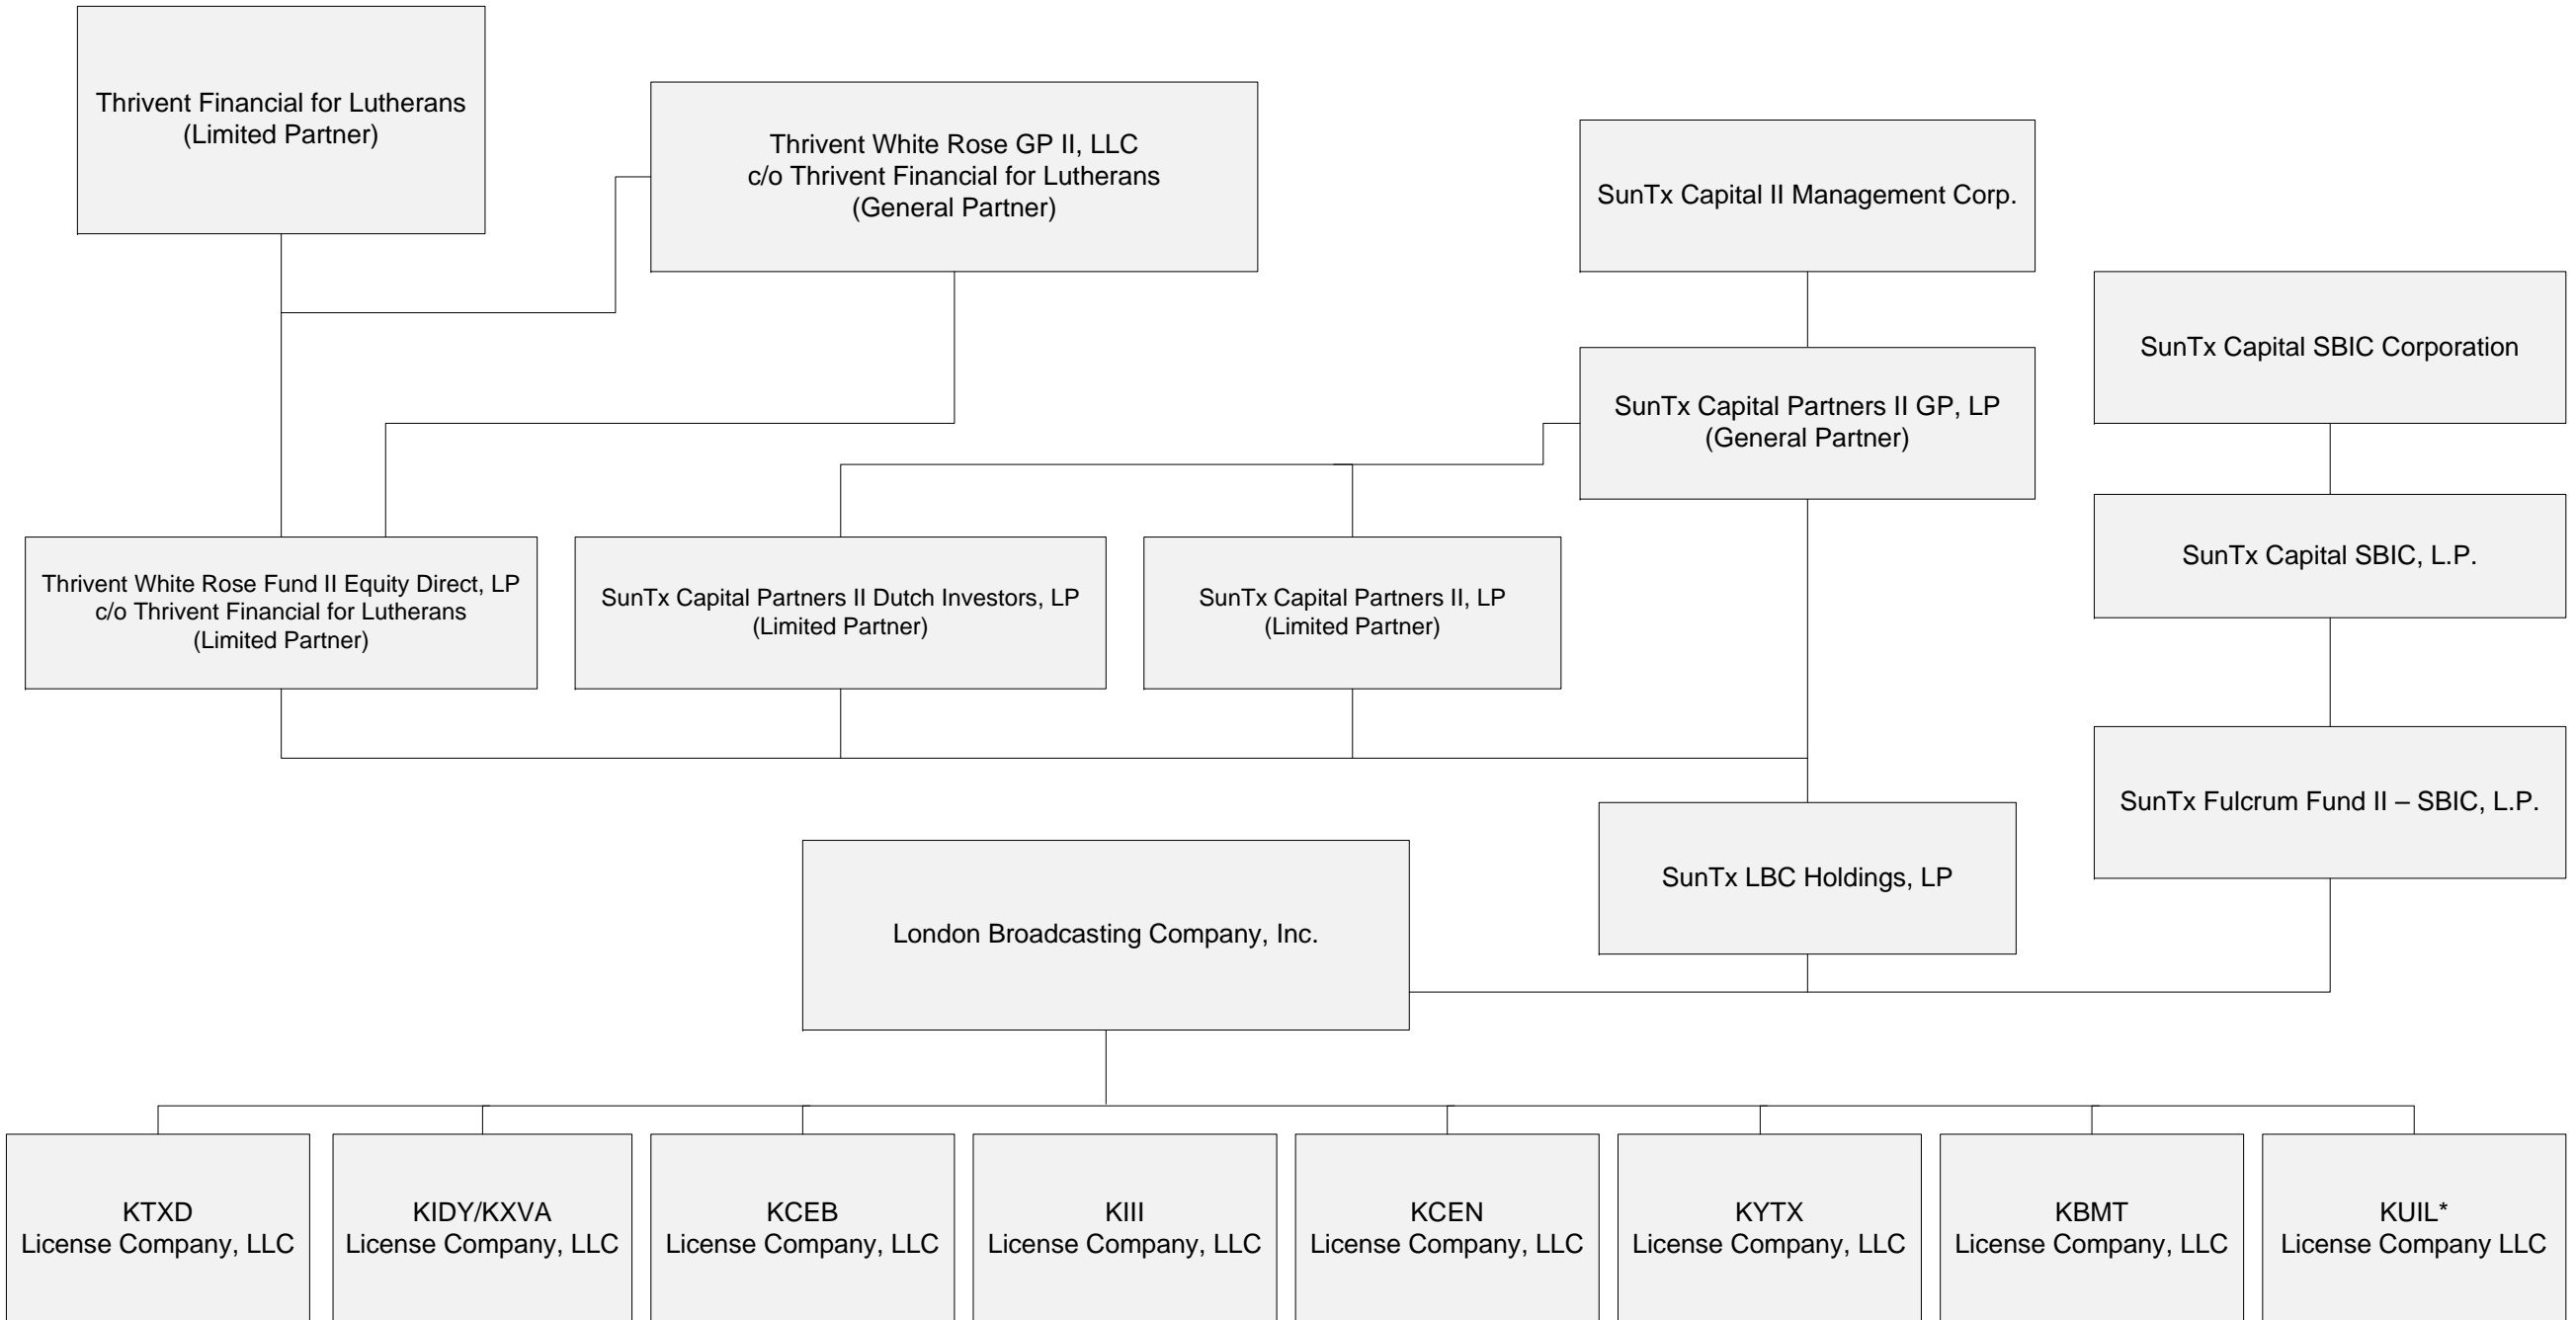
Thrivent Financial for Lutherans
(Limited Partner)

Thrivent White Rose GP II, LLC
c/o Thrivent Financial for Lutherans
(General Partner)

SunTx Capital II Management Corp.

SunTx Capital SBIC Corporation

SunTx Capital Partners II GP, LP
(General Partner)

SunTx Capital SBIC, L.P.

Thrivent White Rose Fund II Equity Direct, LP
c/o Thrivent Financial for Lutherans
(Limited Partner)

SunTx Capital Partners II Dutch Investors, LP
(Limited Partner)

SunTx Capital Partners II, LP
(Limited Partner)

SunTx Fulcrum Fund II – SBIC, L.P.

SunTx LBC Holdings, LP

London Broadcasting Company, Inc.

KTXD
License Company, LLC

KIDY/KXVA
License Company, LLC

KCEB
License Company, LLC

KIII
License Company, LLC

KCEN
License Company, LLC

KYTX
License Company, LLC

KBMT
License Company, LLC

KUIL*
License Company LLC